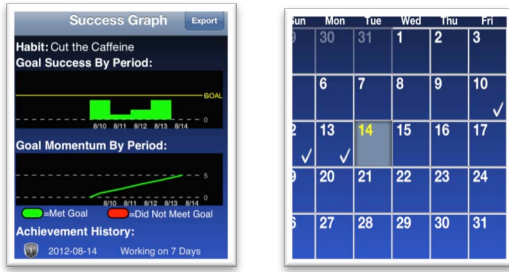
Success Graph
Export
Habit: Cut the Caffeine
Goal Success By Period:
GOAL
0
8/10 8/11 8/12 8/13 8/14
Goal Momentum By Period:
5
0
8/10 8/11 8/12 8/13 8/14
=Met Goal
=Did Not Meet Goal
Achievement History:
2012-08-14 Working on 7 Days

| Sun | Mon | Tue | Wed | Thu | Fri |
|---|---|---|---|---|---|
| 29 | 30 | 31 | 1 | 2 | 3 |
| 5 | 6 | 7 | 8 | 9 | 10 ✓ |
| 12 ✓ | 13 ✓ | 14 | 15 | 16 | 17 |
| 19 | 20 | 21 | 22 | 23 | 24 |
| 26 | 27 | 28 | 29 | 30 | 31 |